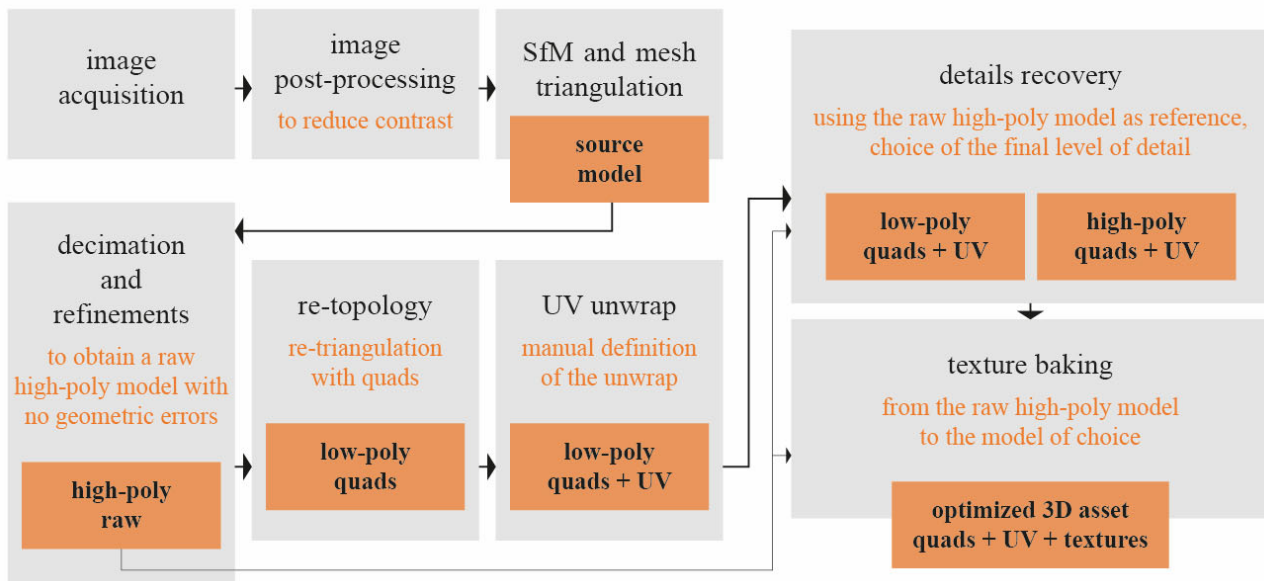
image acquisition

image post-processing
to reduce contrast

SfM and mesh triangulation
source model

details recovery
using the raw high-poly model as reference, choice of the final level of detail
low-poly quads + UV
high-poly quads + UV

decimation and refinements
to obtain a raw high-poly model with no geometric errors
high-poly raw

re-topology
re-triangulation with quads
low-poly quads

UV unwrap
manual definition of the unwrap
low-poly quads + UV

texture baking
from the raw high-poly model to the model of choice
optimized 3D asset quads + UV + textures